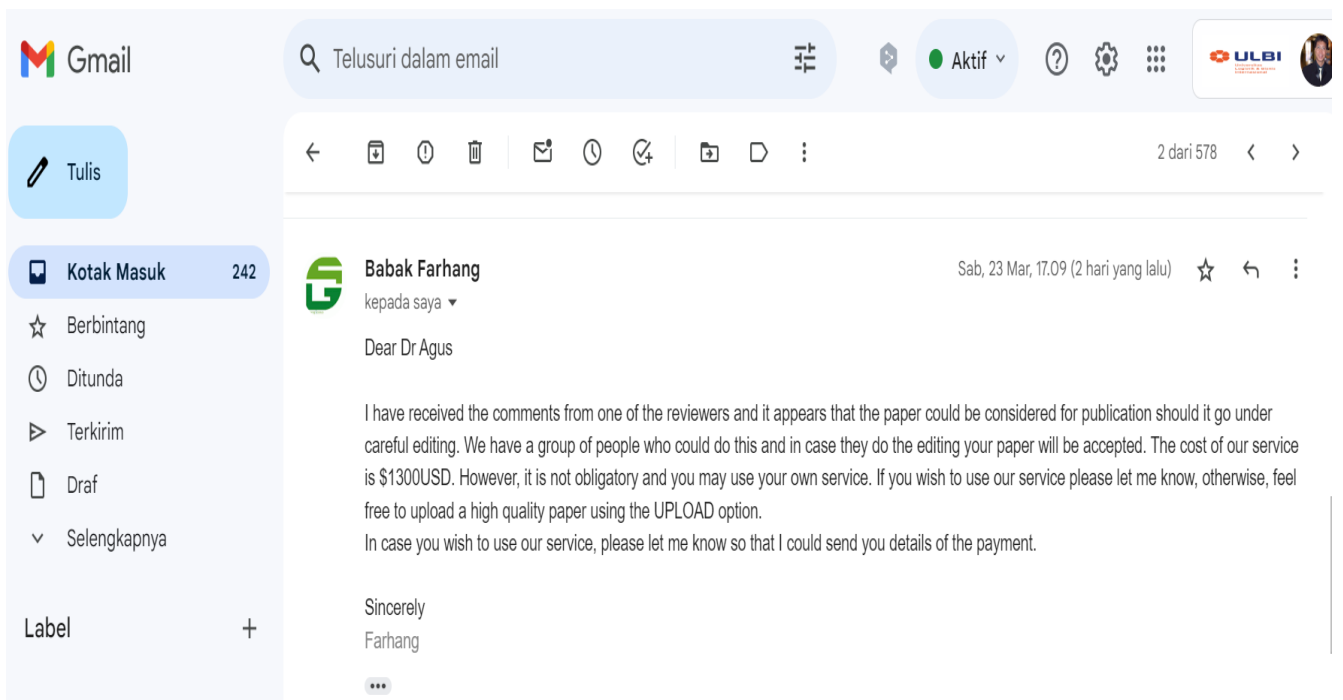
Gmail

Telusuri dalam email

Aktif

ULBI

Tulis

2 dari 578

Kotak Masuk 242
Berbintang
Ditunda
Terkirim
Draf
Selengkapnya

Label +

Babak Farhang
kepada saya

Sab, 23 Mar, 17.09 (2 hari yang lalu)

Dear Dr Agus

I have received the comments from one of the reviewers and it appears that the paper could be considered for publication should it go under careful editing. We have a group of people who could do this and in case they do the editing your paper will be accepted. The cost of our service is $1300USD. However, it is not obligatory and you may use your own service. If you wish to use our service please let me know, otherwise, feel free to upload a high quality paper using the UPLOAD option.
In case you wish to use our service, please let me know so that I could send you details of the payment.

Sincerely
Farhang